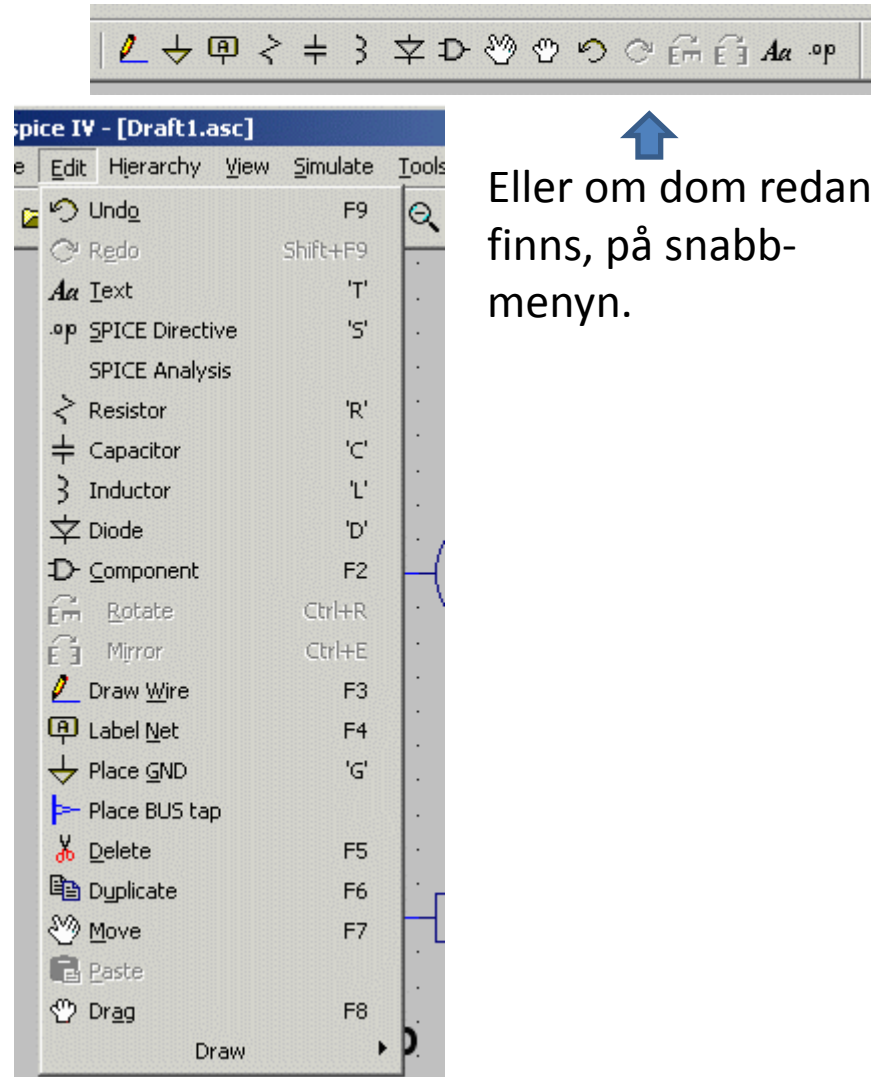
Aa .op

spice IV - [Draft1.asc]

e Edit Hierarchy View Simulate Tools

Undo F9
Redo Shift+F9
Aa Text 'T'
.op SPICE Directive 'S'
SPICE Analysis
Resistor 'R'
Capacitor 'C'
Inductor 'L'
Diode 'D'
Component F2
Rotate Ctrl+R
Mirror Ctrl+E
Draw Wire F3
Label Net F4
Place GND 'G'
Place BUS tap
Delete F5
Duplicate F6
Move F7
Paste
Drag F8
Draw

Eller om dom redan finns, på snabbmenyn.